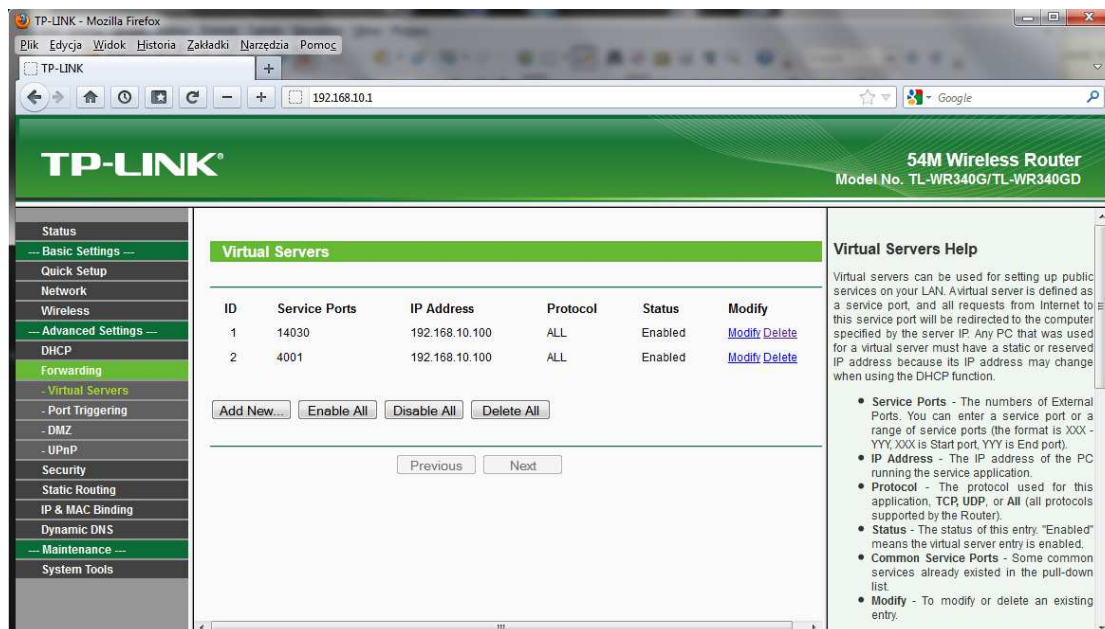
TP-LINK - Mozilla Firefox
Plik Edycja Widok Historia Zakładki Narzędzia Pomoc
TP-LINK
192.168.10.1
Google

TP-LINK®
54M Wireless Router
Model No. TL-WR340G/TL-WR340GD

Status
--- Basic Settings ---
Quick Setup
Network
Wireless
--- Advanced Settings ---
DHCP
Forwarding
- Virtual Servers
- Port Triggering
- DMZ
- UPnP
Security
Static Routing
IP & MAC Binding
Dynamic DNS
--- Maintenance ---
System Tools

Virtual Servers

| ID | Service Ports | IP Address | Protocol | Status | Modify |
|---|---|---|---|---|---|
| 1 | 14030 | 192.168.10.100 | ALL | Enabled | Modify Delete |
| 2 | 4001 | 192.168.10.100 | ALL | Enabled | Modify Delete |

Add New... Enable All Disable All Delete All

Previous Next

Virtual Servers Help

Virtual servers can be used for setting up public services on your LAN. A virtual server is defined as a service port, and all requests from Internet to this service port will be redirected to the computer specified by the server IP. Any PC that was used for a virtual server must have a static or reserved IP address because its IP address may change when using the DHCP function.

• Service Ports - The numbers of External Ports. You can enter a service port or a range of service ports (the format is XXX - YYY, XXX is Start port, YYY is End port).
• IP Address - The IP address of the PC running the service application.
• Protocol - The protocol used for this application, TCP, UDP, or All (all protocols supported by the Router).
• Status - The status of this entry. "Enabled" means the virtual server entry is enabled.
• Common Service Ports - Some common services already existed in the pull-down list.
• Modify - To modify or delete an existing entry.